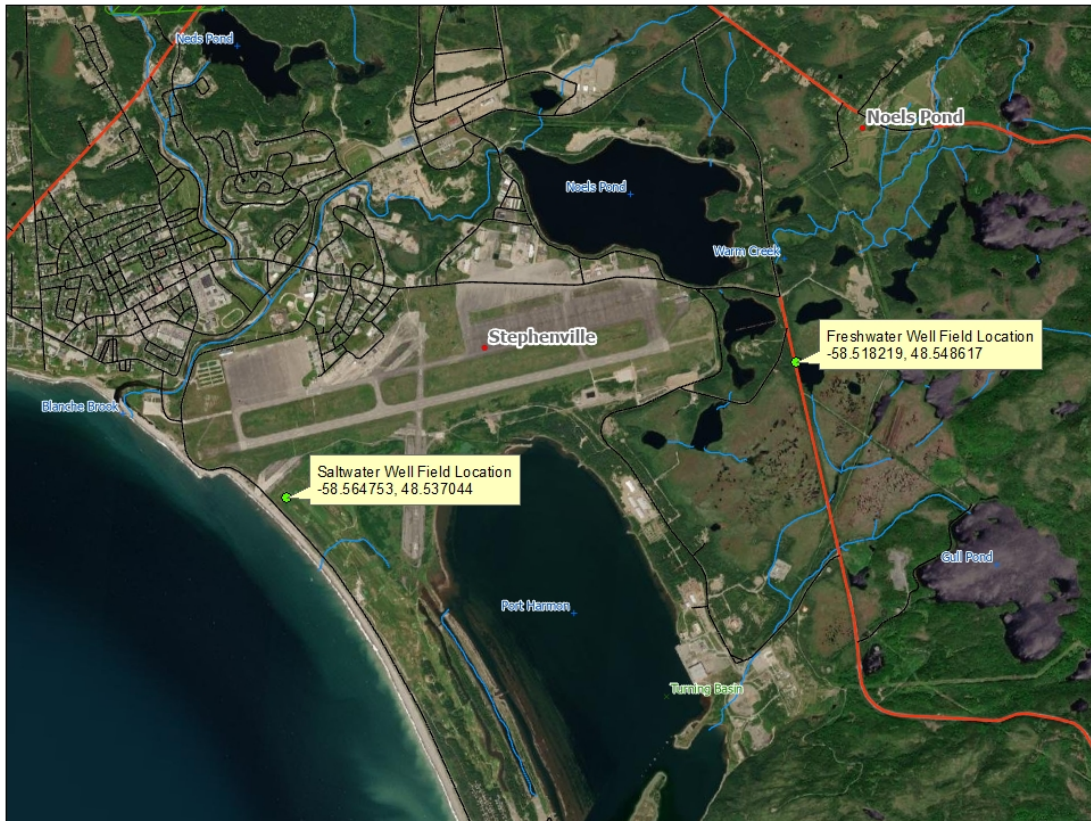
Neds Pond

Noels Pond

Noels Pond

Warm Creek

Stephenville

Freshwater Well Field Location
-58.518219, 48.548617

Blanche Brook

Saltwater Well Field Location
-58.564753, 48.537044

Gull Pond

Port Harmon

Turning Basin